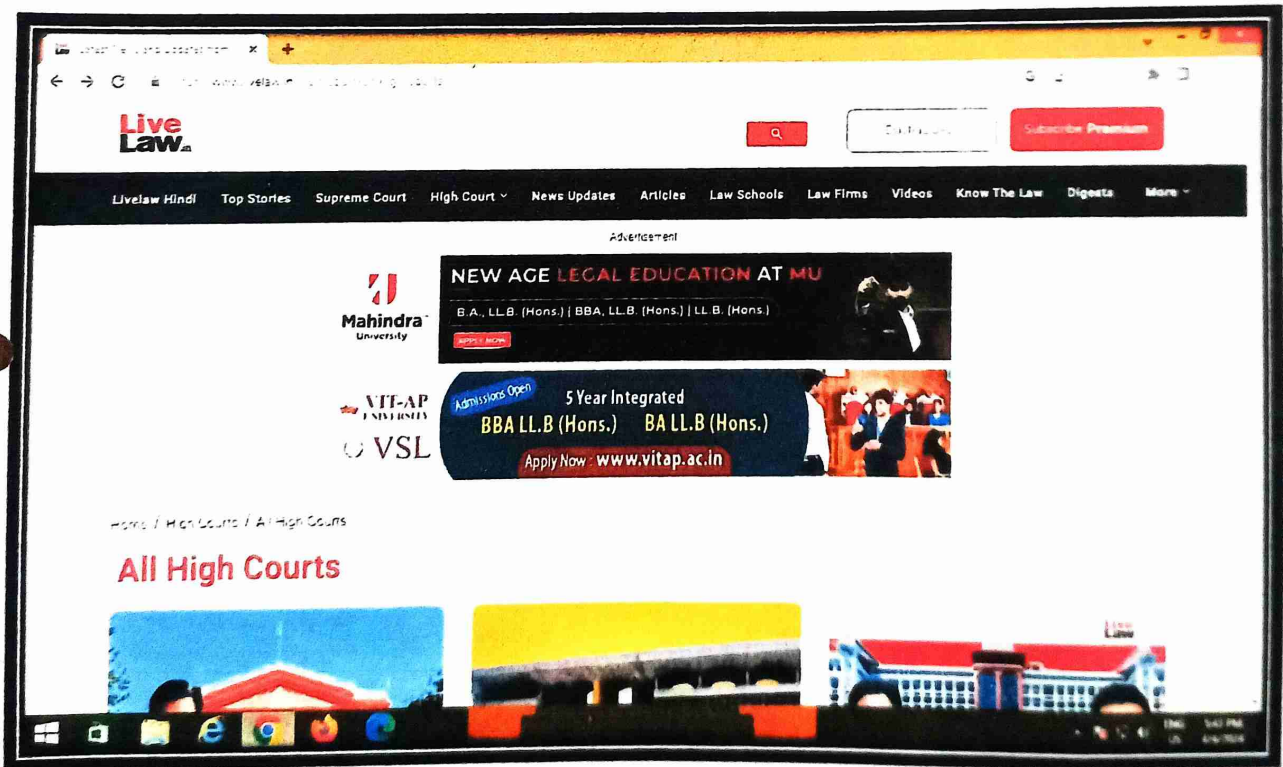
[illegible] ×
+

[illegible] www.livelaw.in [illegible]

Live Law.in

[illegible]

Subscribe Premium

Livelaw Hindi Top Stories Supreme Court High Court News Updates Articles Law Schools Law Firms Videos Know The Law Digests More

Advertisement

Mahindra University

NEW AGE LEGAL EDUCATION AT MU

B.A., LL.B. (Hons.) | BBA, LL.B. (Hons.) | LL.B. (Hons.)

APPLY NOW

VIT-AP UNIVERSITY

VSL

Admissions Open

5 Year Integrated

BBA LL.B (Hons.) BA LL.B (Hons.)

Apply Now : www.vitap.ac.in

Home / High Courts / All High Courts

All High Courts

Live Law

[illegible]